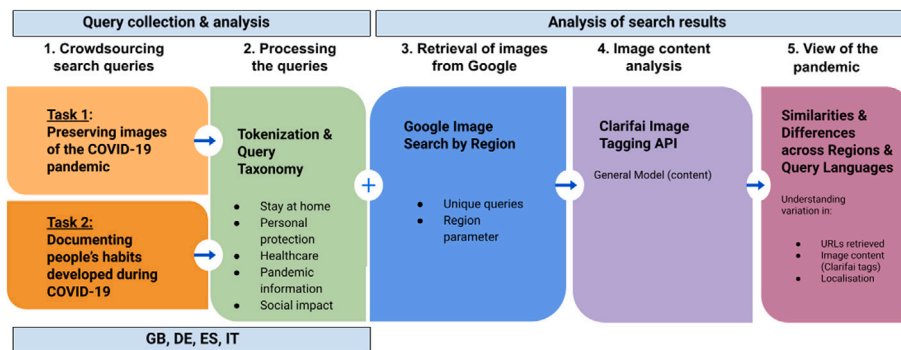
Query collection & analysis

Analysis of search results

1. Crowdsourcing search queries

2. Processing the queries

3. Retrieval of images from Google

4. Image content analysis

5. View of the pandemic

Task 1: Preserving images of the COVID-19 pandemic

Task 2: Documenting people's habits developed during COVID-19

Tokenization & Query Taxonomy

- Stay at home
- Personal protection
- Healthcare
- Pandemic information
- Social impact

+

Google Image Search by Region

- Unique queries
- Region parameter

Clarifai Image Tagging API

General Model (content)

Similarities & Differences across Regions & Query Languages

Understanding variation in:

- URLs retrieved
- Image content (Clarifai tags)
- Localisation

GB, DE, ES, IT